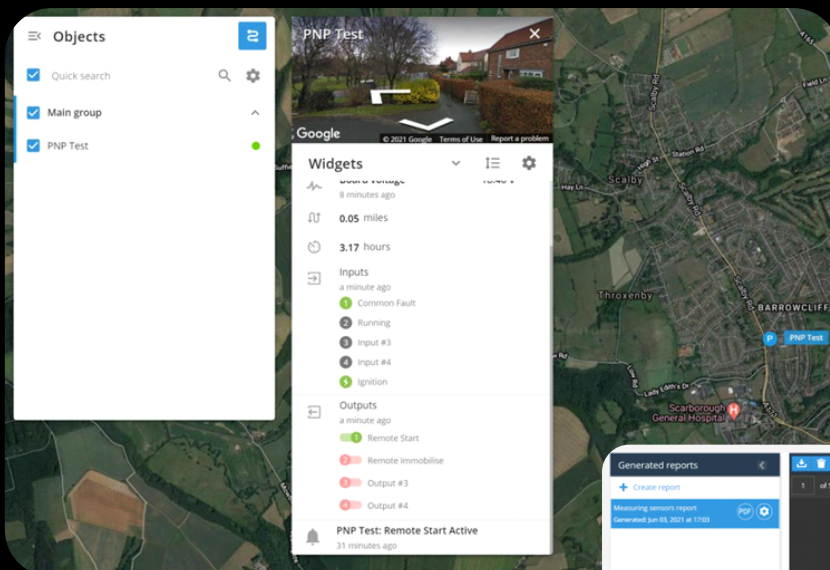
Objects

Quick search

Main group

PNP Test

PNP Test

Google

© 2021 Google Terms of Use Report a problem

Widgets

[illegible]

8 minutes ago

0.05 miles

3.17 hours

Inputs

a minute ago

1 Common Fault

2 Running

3 Input #3

4 Input #4

5 Ignition

Outputs

a minute ago

1 Remote Start

2 Remote Immobilise

3 Output #3

4 Output #4

PNP Test: Remote Start Active

31 minutes ago

Scalby

Scalby Rd

Station Rd

High St

Hay Ln

Throxenby

BARROWCLIFF

PNP Test

Lady Edith's Dr

Scarborough General Hospital

A171

Generated reports

Create report

Measuring sensors report

Generated: Jun 03, 2021 at 17:03

PDF

1

of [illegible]